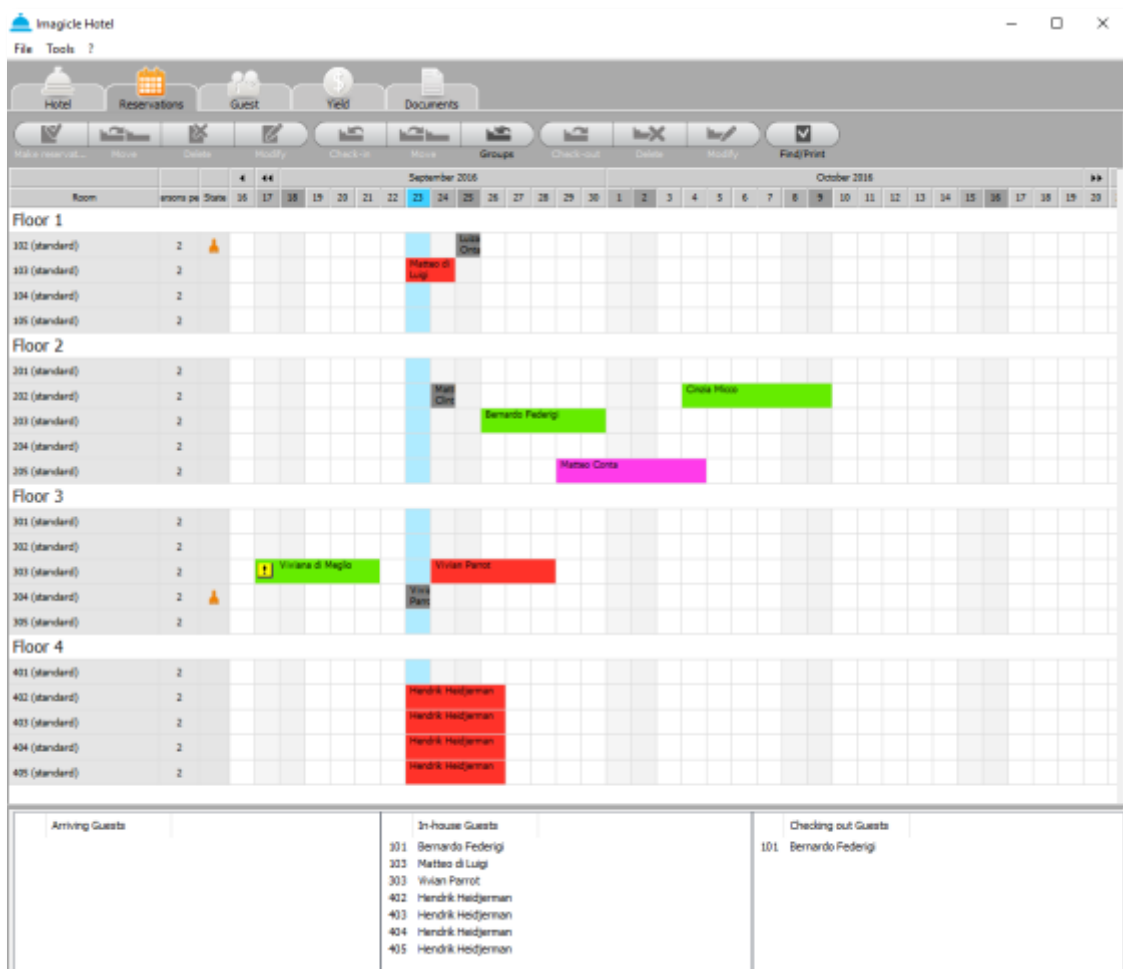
Imagicle Hotel

File Tools ?

Hotel Reservations Guest Yield Documents

Make reservat... Move Delete Modify Check-in Move Groups Check-out Delete Modify Find/Print

| Room | ersons pe | State | 16 | 17 | 18 | 19 | 20 | 21 | 22 | 23 | 24 | 25 | 26 | 27 | 28 | 29 | 30 | 1 | 2 | 3 | 4 | 5 | 6 | 7 | 8 | 9 | 10 | 11 | 12 | 13 | 14 | 15 | 16 | 17 | 18 | 19 | 20 |
|---|---|---|---|---|---|---|---|---|---|---|---|---|---|---|---|---|---|---|---|---|---|---|---|---|---|---|---|---|---|---|---|---|---|---|---|---|---|

September 2016 October 2016

Floor 1
102 (standard) 2 Luis Ores
103 (standard) 2 Matteo di Luigi
104 (standard) 2
105 (standard) 2

Floor 2
201 (standard) 2
202 (standard) 2 Matt Circ Cinzia Micco
203 (standard) 2 Bernardo Federigi
204 (standard) 2
205 (standard) 2 Matteo Conta

Floor 3
301 (standard) 2
302 (standard) 2
303 (standard) 2 Viviana di Meglio Vivian Parrot
304 (standard) 2 Vivi Parr
305 (standard) 2

Floor 4
401 (standard) 2
402 (standard) 2 Hendrik Heidjerman
403 (standard) 2 Hendrik Heidjerman
404 (standard) 2 Hendrik Heidjerman
405 (standard) 2 Hendrik Heidjerman

Arriving Guests

In-house Guests
101 Bernardo Federigi
103 Matteo di Luigi
303 Vivian Parrot
402 Hendrik Heidjerman
403 Hendrik Heidjerman
404 Hendrik Heidjerman
405 Hendrik Heidjerman

Checking out Guests
101 Bernardo Federigi